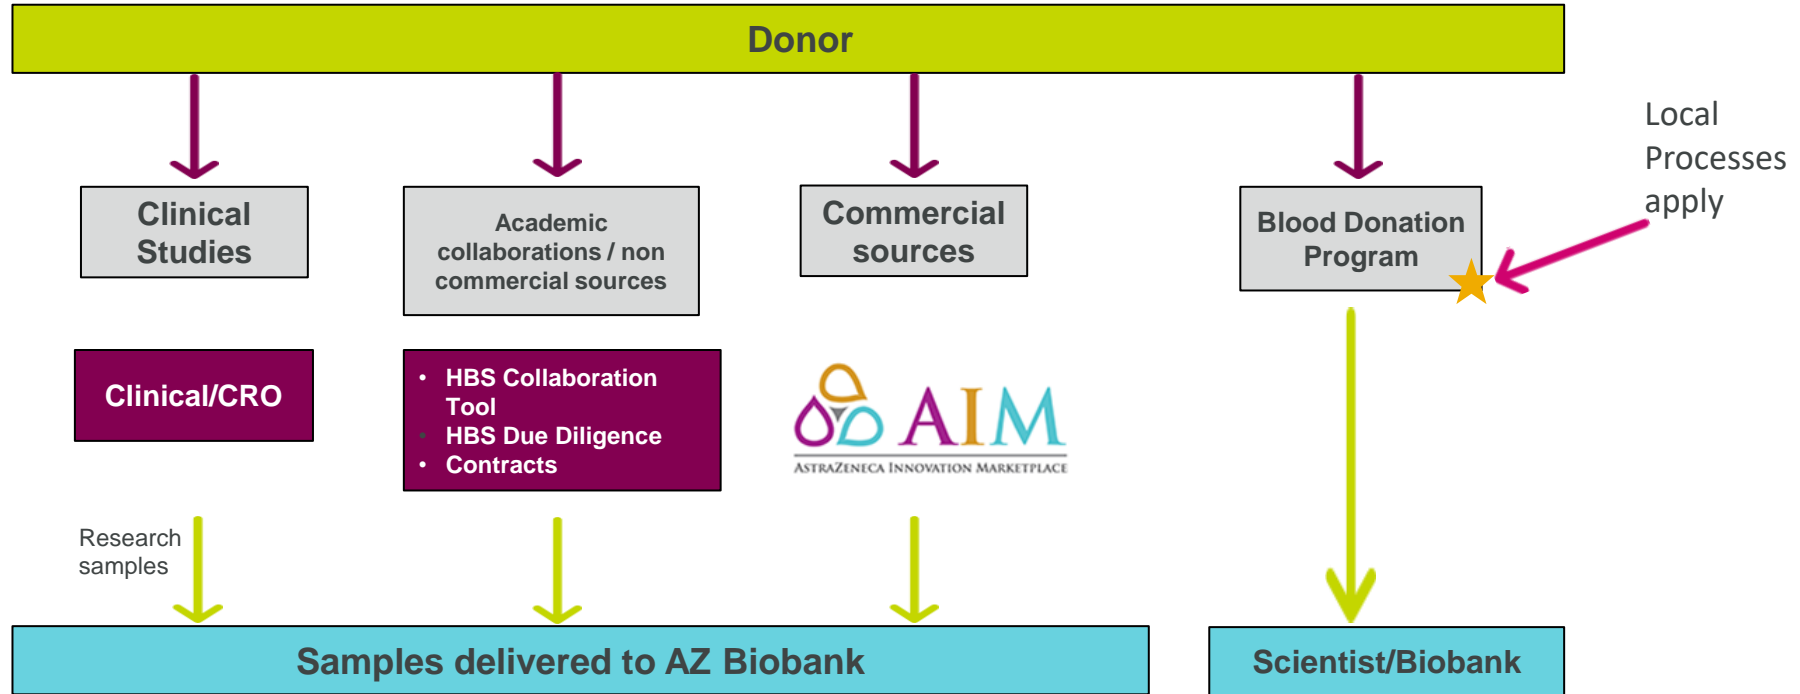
Donor

Clinical Studies

Academic collaborations / non commercial sources

Commercial sources

Blood Donation Program

Local Processes apply

Clinical/CRO

• HBS Collaboration Tool
• HBS Due Diligence
• Contracts

AIM
ASTRAZENECA INNOVATION MARKETPLACE

Research samples

Samples delivered to AZ Biobank

Scientist/Biobank